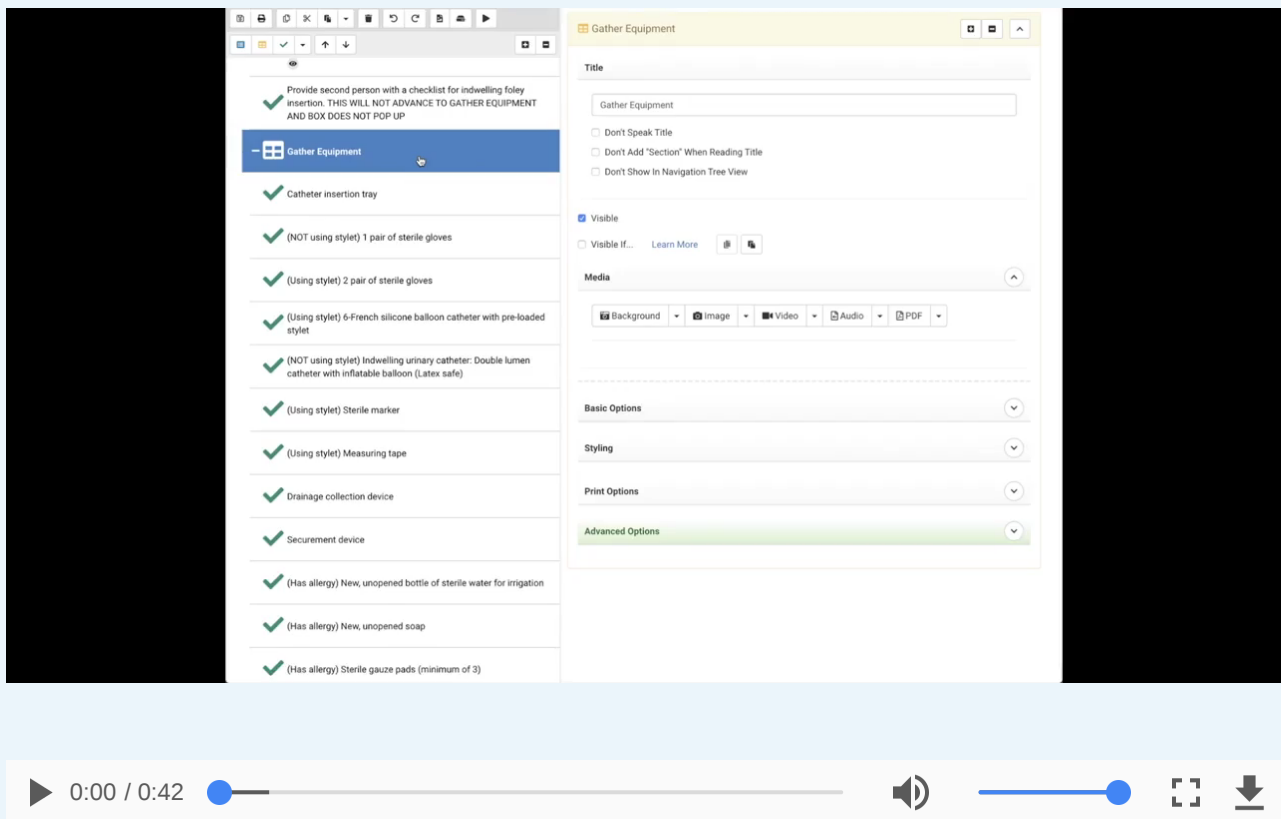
Provide second person with a checklist for indwelling foley insertion. THIS WILL NOT ADVANCE TO GATHER EQUIPMENT AND BOX DOES NOT POP UP

Gather Equipment

Catheter insertion tray

(NOT using stylet) 1 pair of sterile gloves

(Using stylet) 2 pair of sterile gloves

(Using stylet) 6-French silicone balloon catheter with pre-loaded stylet

(NOT using stylet) Indwelling urinary catheter: Double lumen catheter with inflatable balloon (Latex safe)

(Using stylet) Sterile marker

(Using stylet) Measuring tape

Drainage collection device

Securement device

(Has allergy) New, unopened bottle of sterile water for irrigation

(Has allergy) New, unopened soap

(Has allergy) Sterile gauze pads (minimum of 3)

Gather Equipment

Title

Gather Equipment

Don't Speak Title

Don't Add "Section" When Reading Title

Don't Show In Navigation Tree View

Visible

Visible If... Learn More

Media

Background Image Video Audio PDF

Basic Options

Styling

Print Options

Advanced Options

0:00 / 0:42